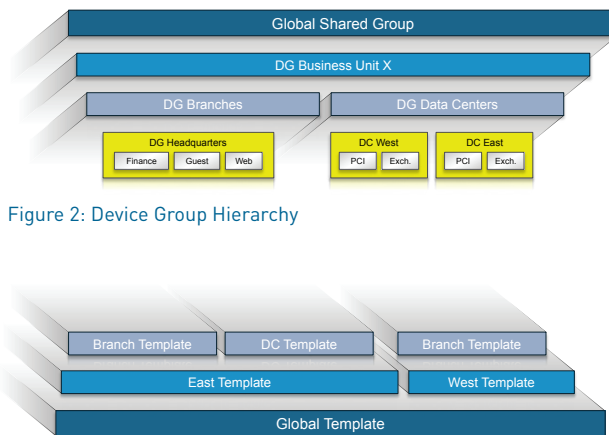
Global Shared Group

DG Business Unit X

DG Branches

DG Data Centers

DG Headquarters

Finance

Guest

Web

DC West

PCI

Exch.

DC East

PCI

Exch.

Figure 2: Device Group Hierarchy

Branch Template

DC Template

Branch Template

East Template

West Template

Global Template